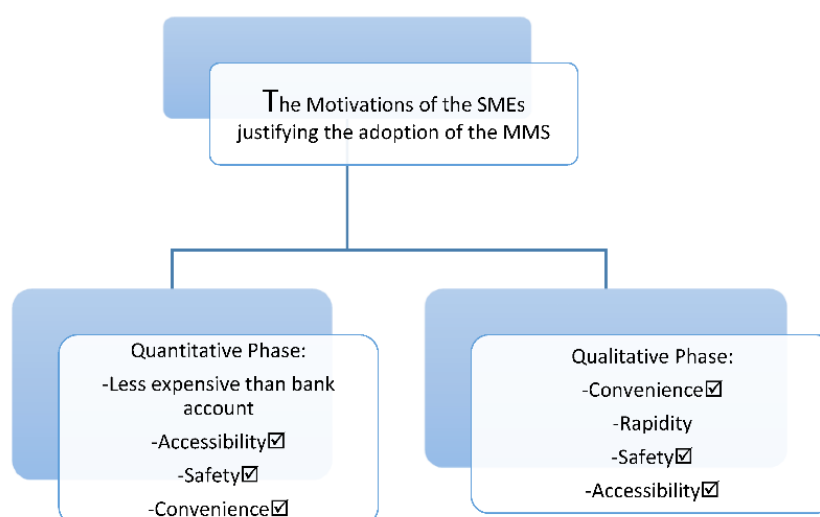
The Motivations of the SMEs justifying the adoption of the MMS

Quantitative Phase:
-Less expensive than bank account
-Accessibility☑
-Safety☑
-Convenience☑

Qualitative Phase:
-Convenience☑
-Rapidity
-Safety☑
-Accessibility☑